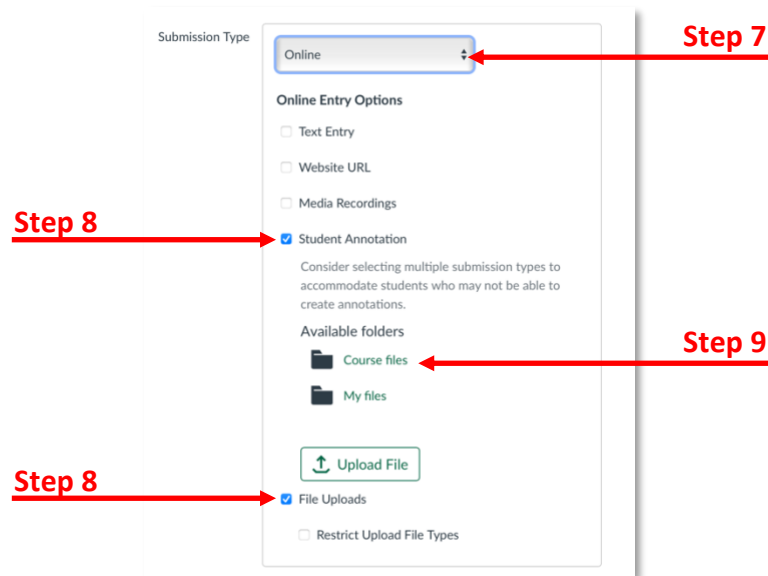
Submission Type

Online

Step 7

Online Entry Options

Text Entry

Website URL

Media Recordings

Step 8

Student Annotation

Consider selecting multiple submission types to accommodate students who may not be able to create annotations.

Available folders

Course files

Step 9

My files

Upload File

Step 8

File Uploads

Restrict Upload File Types